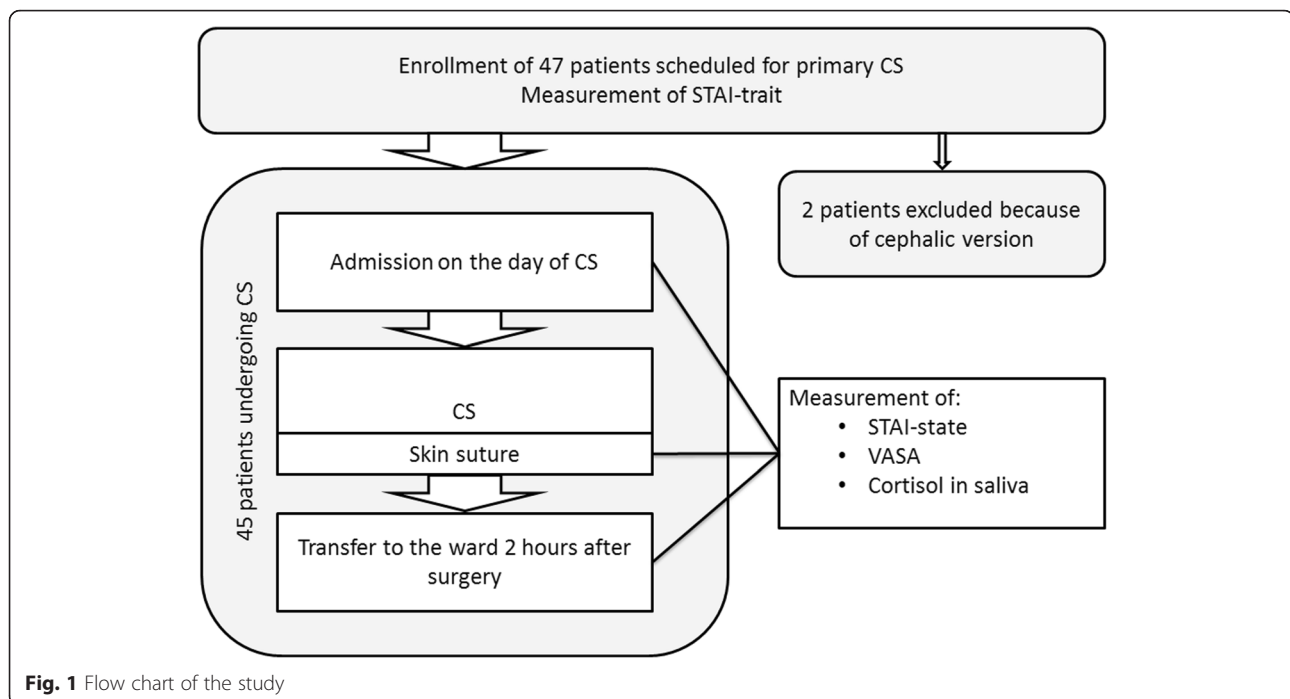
Enrollment of 47 patients scheduled for primary CS
Measurement of STAI-trait

2 patients excluded because of cephalic version

45 patients undergoing CS

Admission on the day of CS

CS

Skin suture

Transfer to the ward 2 hours after surgery

Measurement of:
• STAI-state
• VASA
• Cortisol in saliva

**Fig. 1** Flow chart of the study